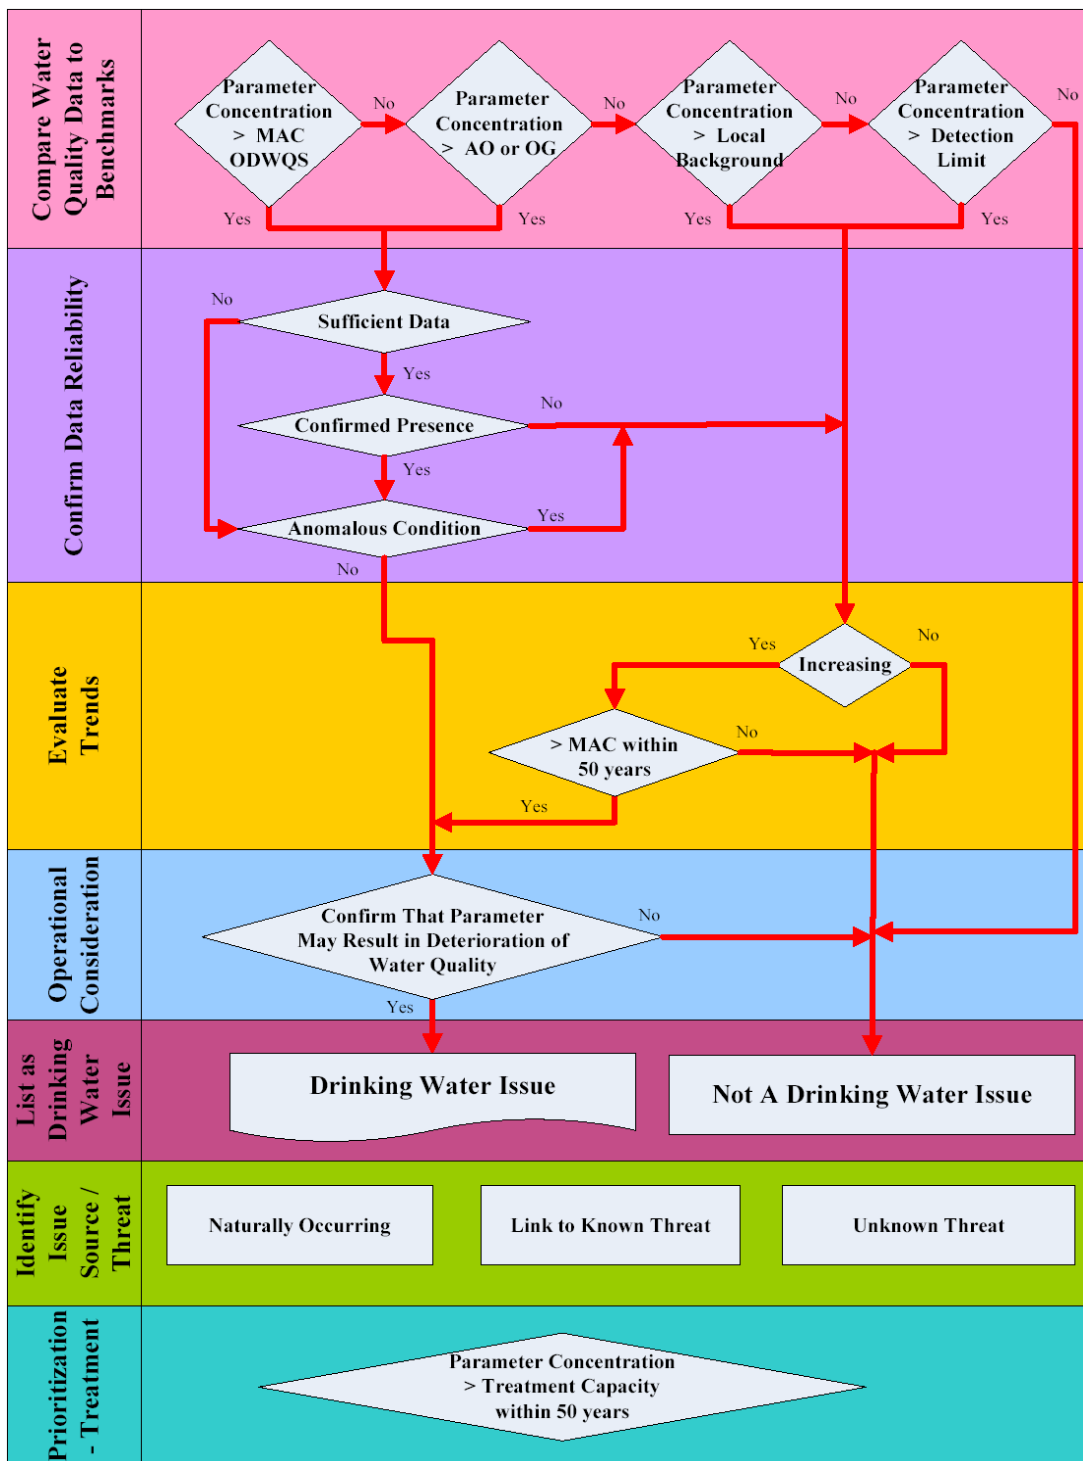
Compare Water Quality Data to Benchmarks

Parameter Concentration > MAC ODWQS

No

Parameter Concentration > AO or OG

No

Parameter Concentration > Local Background

No

Parameter Concentration > Detection Limit

No

Yes

Yes

Yes

Yes

Confirm Data Reliability

No

Sufficient Data

Yes

Confirmed Presence

No

Yes

Anomalous Condition

Yes

No

Evaluate Trends

Yes

Increasing

No

> MAC within 50 years

No

Yes

Operational Consideration

Confirm That Parameter May Result in Deterioration of Water Quality

No

Yes

List as Drinking Water Issue

Drinking Water Issue

Not A Drinking Water Issue

Identify Issue Source / Threat

Naturally Occurring

Link to Known Threat

Unknown Threat

Prioritization - Treatment

Parameter Concentration > Treatment Capacity within 50 years